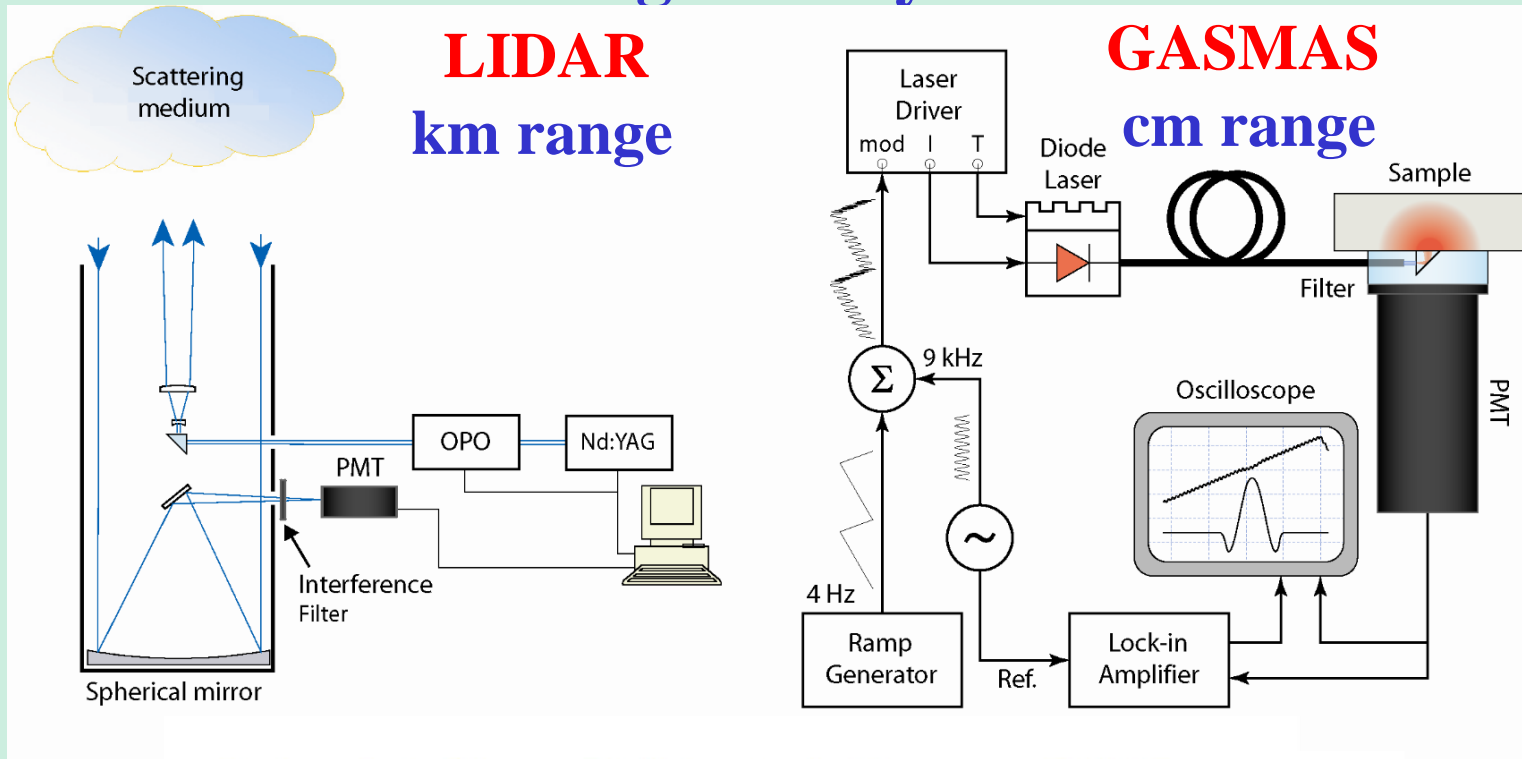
Scattering medium

LIDAR
km range

OPO
Nd:YAG
PMT
Interference Filter
Spherical mirror

GASMAS
cm range

Laser Driver
mod I T
Diode Laser
Sample
Filter
PMT
$\Sigma$
9 kHz
Oscilloscope
4 Hz
Ramp Generator
Ref.
Lock-in Amplifier